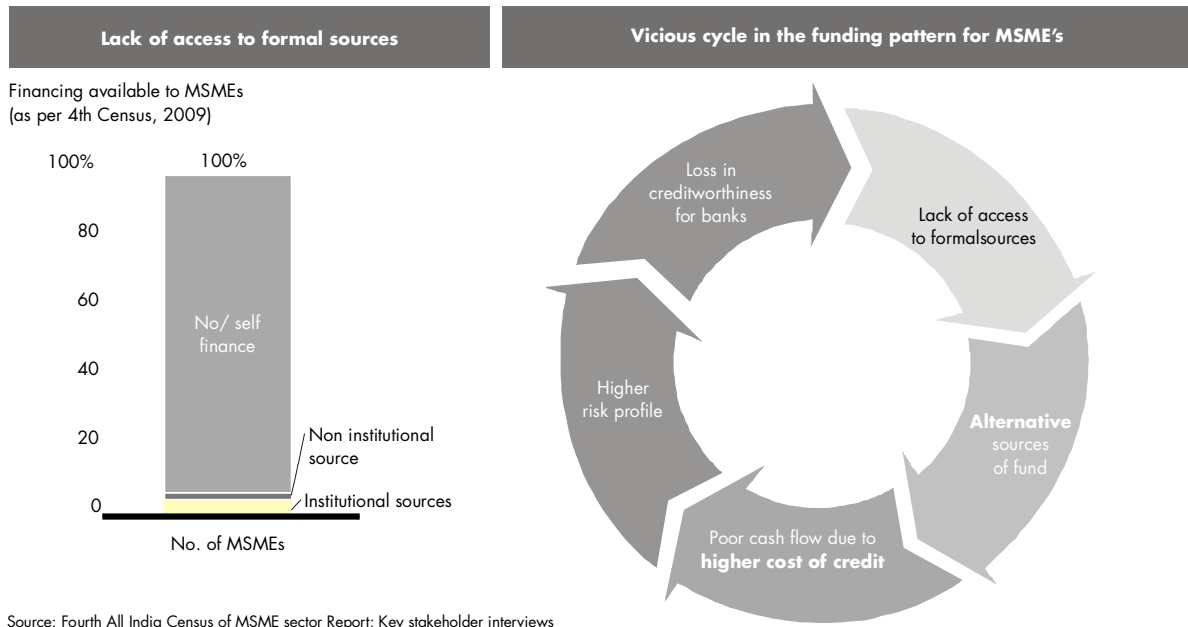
Lack of access to formal sources

Vicious cycle in the funding pattern for MSME's

Financing available to MSMEs (as per 4th Census, 2009)

100%

80

60

40

20

0

100%

No/ self finance

Non institutional source

Institutional sources

No. of MSMEs

Loss in creditworthiness for banks

Lack of access to formalsources

Alternative sources of fund

Poor cash flow due to higher cost of credit

Higher risk profile

Source: Fourth All India Census of MSME sector Report; Key stakeholder interviews